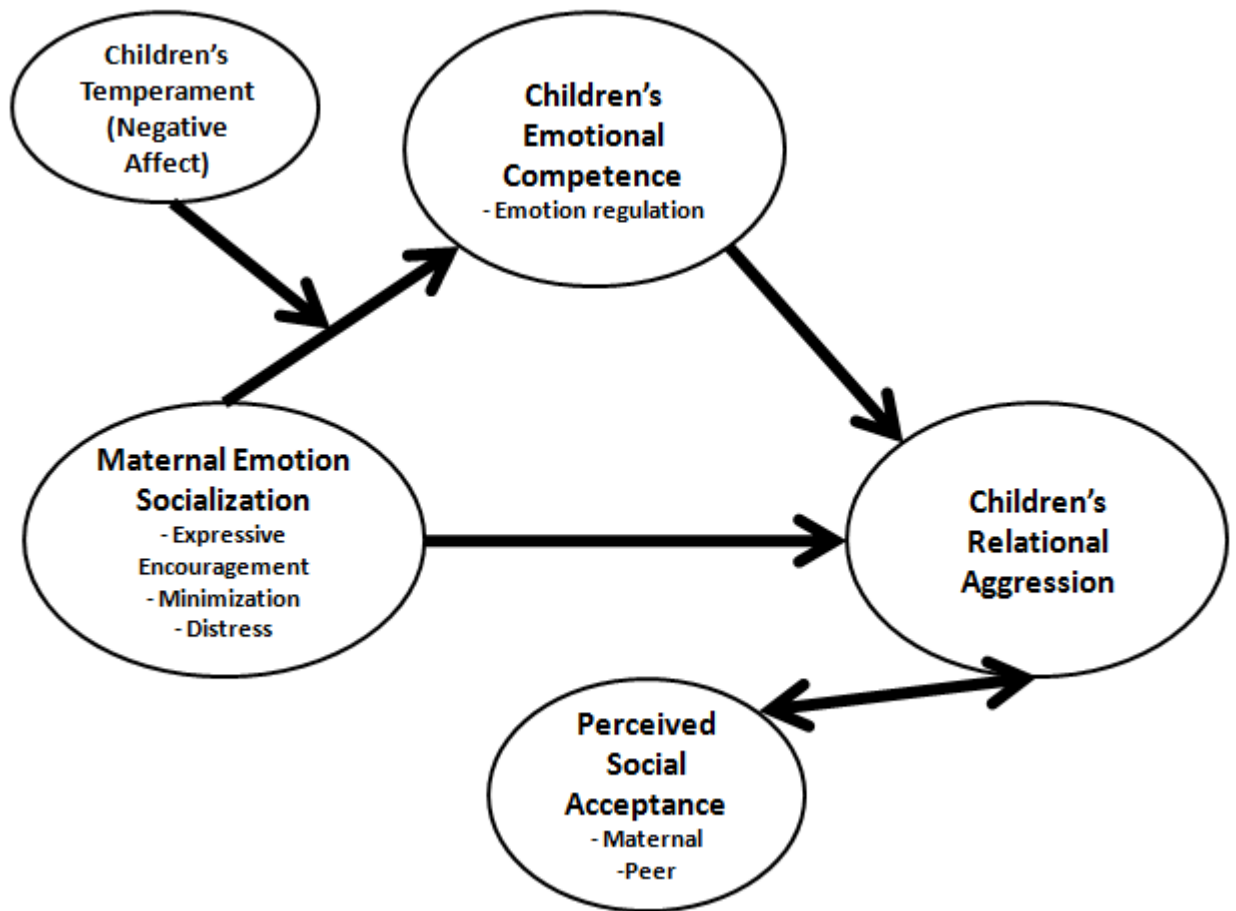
Children's Temperament (Negative Affect)

Children's Emotional Competence
- Emotion regulation

Maternal Emotion Socialization
- Expressive Encouragement
- Minimization
- Distress

Children's Relational Aggression

Perceived Social Acceptance
- Maternal
-Peer